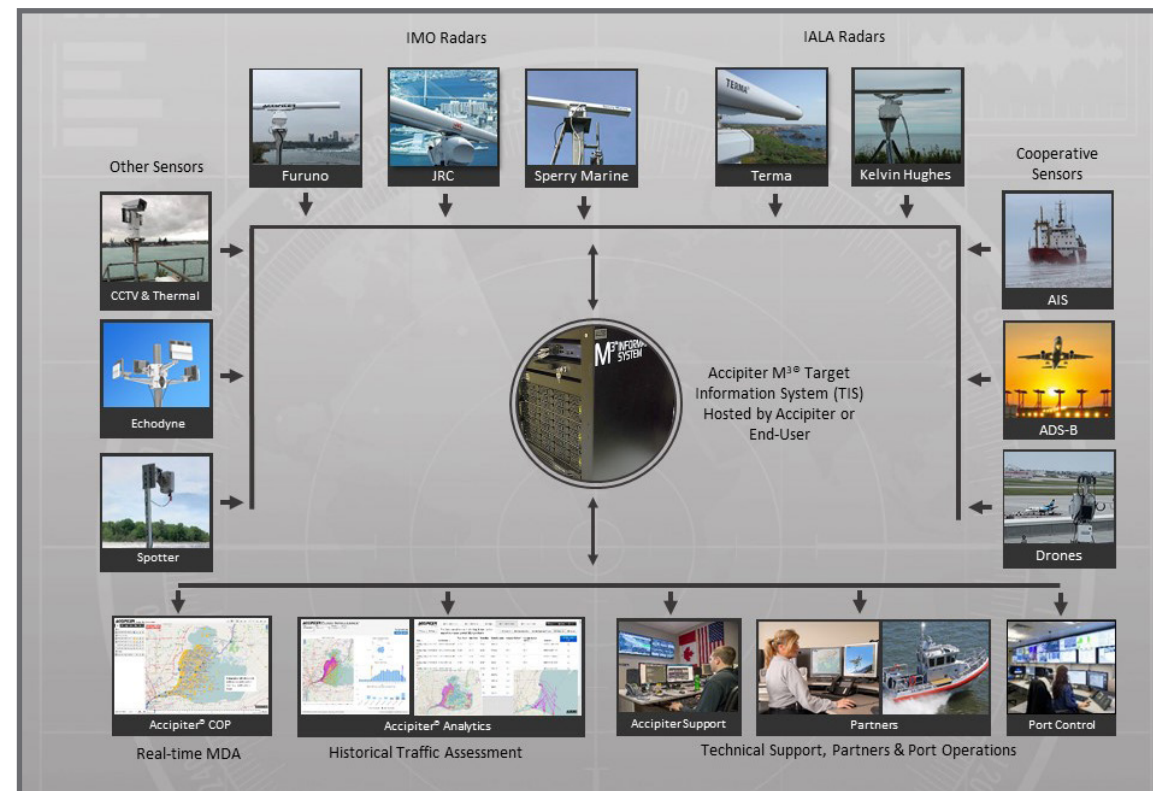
IMO Radars

IALA Radars

Other Sensors

Furuno

JRC

Sperry Marine

Terma

Kelvin Hughes

Cooperative Sensors

CCTV & Thermal

AIS

Echodyne

Accipiter M$^{3®}$ Target Information System (TIS) Hosted by Accipiter or End-User

ADS-B

Spotter

Drones

Accipiter® COP

Accipiter® Analytics

Accipiter Support

Partners

Port Control

Real-time MDA

Historical Traffic Assessment

Technical Support, Partners & Port Operations